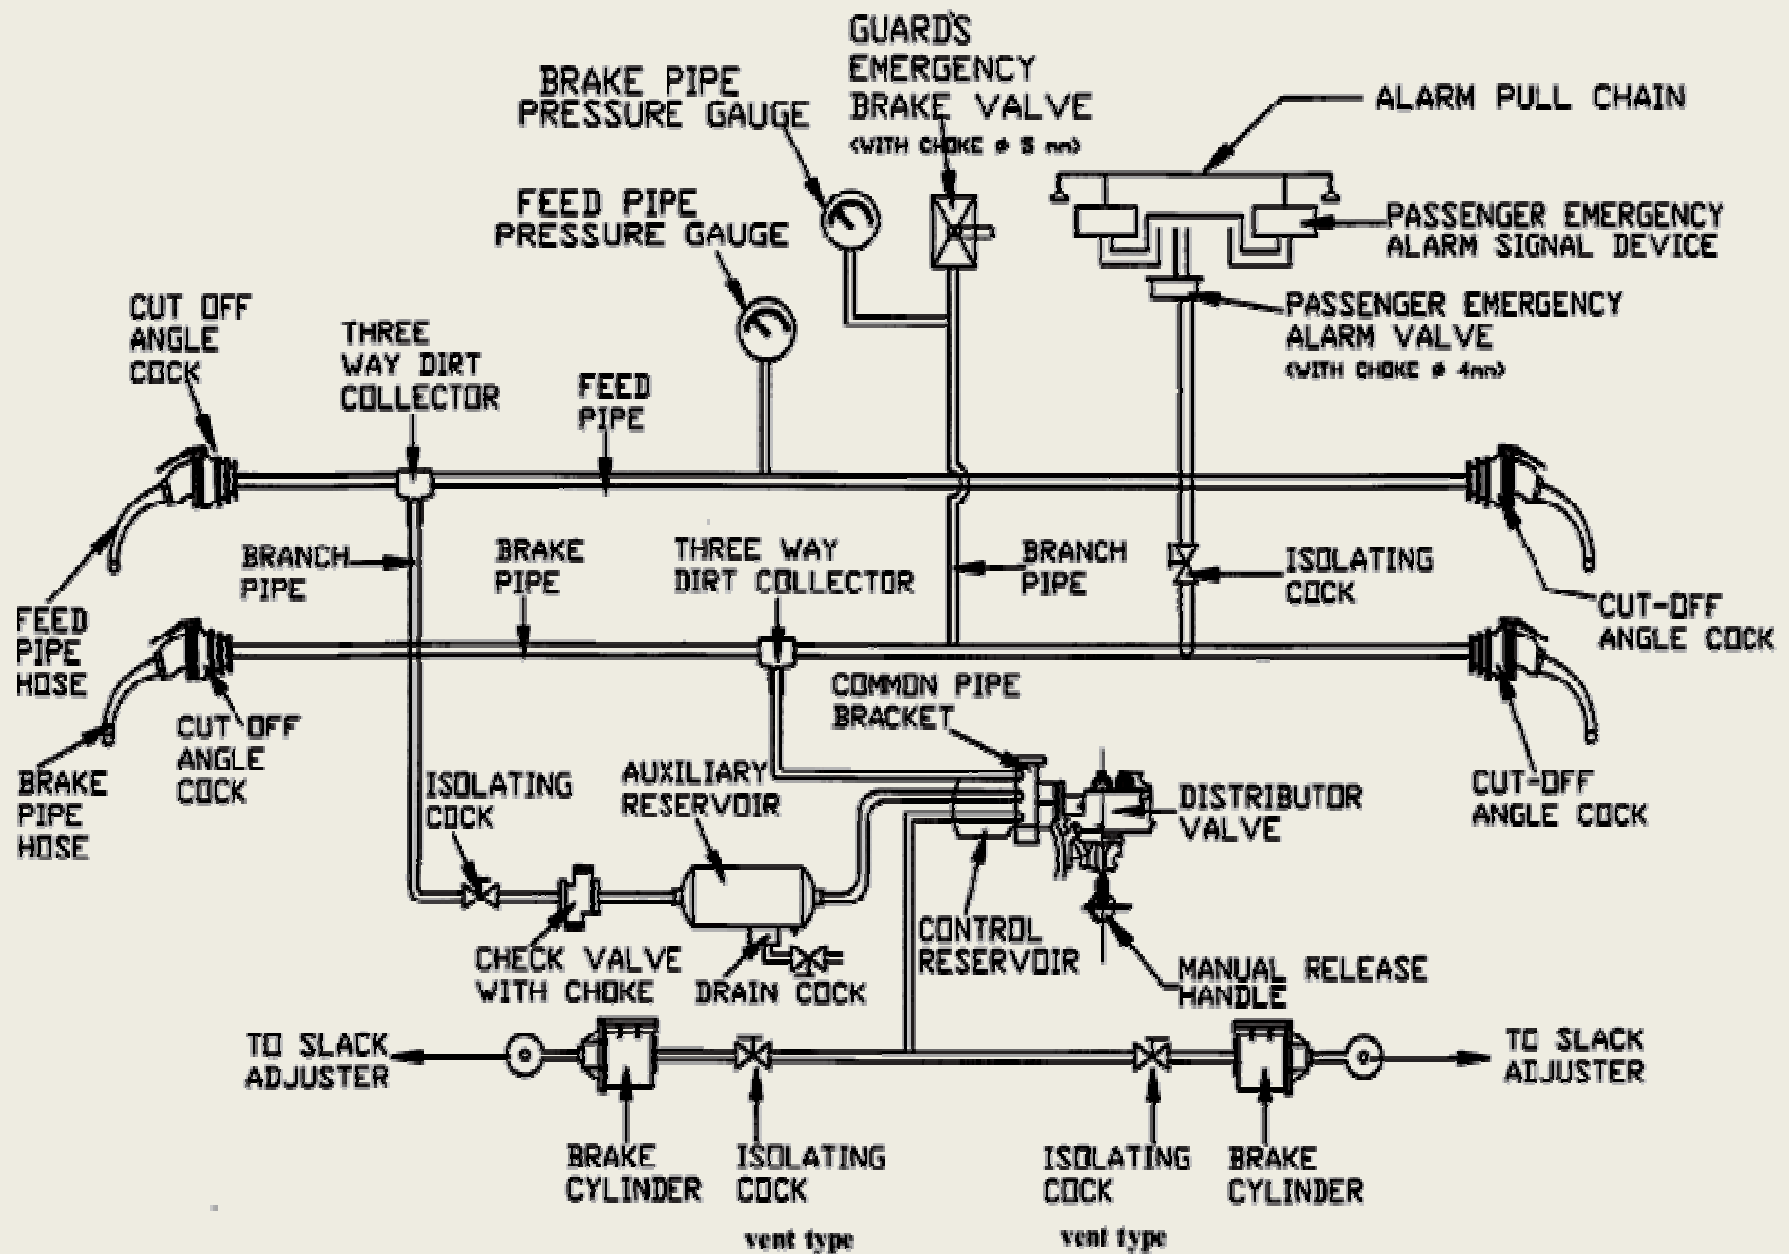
GUARD'S EMERGENCY BRAKE VALVE (WITH CHOKE ø 5 mm)

BRAKE PIPE PRESSURE GAUGE

ALARM PULL CHAIN

FEED PIPE PRESSURE GAUGE

PASSENGER EMERGENCY ALARM SIGNAL DEVICE

PASSENGER EMERGENCY ALARM VALVE (WITH CHOKE ø 4mm)

CUT OFF ANGLE COCK

THREE WAY DIRT COLLECTOR

FEED PIPE

BRANCH PIPE

BRAKE PIPE

THREE WAY DIRT COLLECTOR

BRANCH PIPE

ISOLATING COCK

CUT-OFF ANGLE COCK

FEED PIPE HOSE

CUT OFF ANGLE COCK

COMMON PIPE BRACKET

BRAKE PIPE HOSE

ISOLATING COCK

AUXILIARY RESERVOIR

DISTRIBUTOR VALVE

CUT-OFF ANGLE COCK

CONTROL RESERVOIR

CHECK VALVE WITH CHOKE

DRAIN COCK

MANUAL RELEASE HANDLE

TO SLACK ADJUSTER

TO SLACK ADJUSTER

BRAKE CYLINDER

ISOLATING COCK

vent type

ISOLATING COCK

vent type

BRAKE CYLINDER